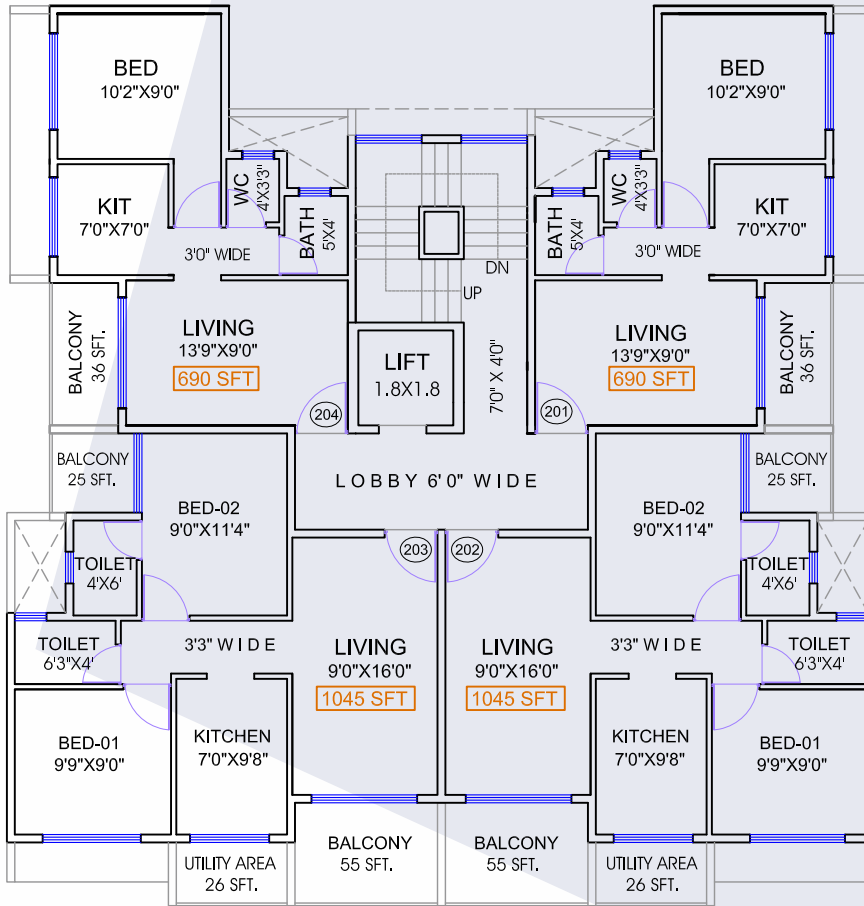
BED
10'2"X9'0"

KIT
7'0"X7'0"

WC
4'X3'3"

BATH
5'X4'

3'0" WIDE

BED
10'2"X9'0"

WC
4'X3'3"

BATH
5'X4'

KIT
7'0"X7'0"

3'0" WIDE

DN

UP

BALCONY
36 SFT.

LIVING
13'9"X9'0"
690 SFT

LIFT
1.8X1.8

7'0" X 4'0"

LIVING
13'9"X9'0"
690 SFT

BALCONY
36 SFT.

204

201

BALCONY
25 SFT.

LOBBY 6'0" WIDE

BALCONY
25 SFT.

BED-02
9'0"X11'4"

203

202

BED-02
9'0"X11'4"

TOILET
4'X6'

TOILET
4'X6'

TOILET
6'3"X4'

3'3" WIDE

LIVING
9'0"X16'0"
1045 SFT

LIVING
9'0"X16'0"
1045 SFT

3'3" WIDE

TOILET
6'3"X4'

BED-01
9'9"X9'0"

KITCHEN
7'0"X9'8"

KITCHEN
7'0"X9'8"

BED-01
9'9"X9'0"

UTILITY AREA
26 SFT.

BALCONY
55 SFT.

BALCONY
55 SFT.

UTILITY AREA
26 SFT.